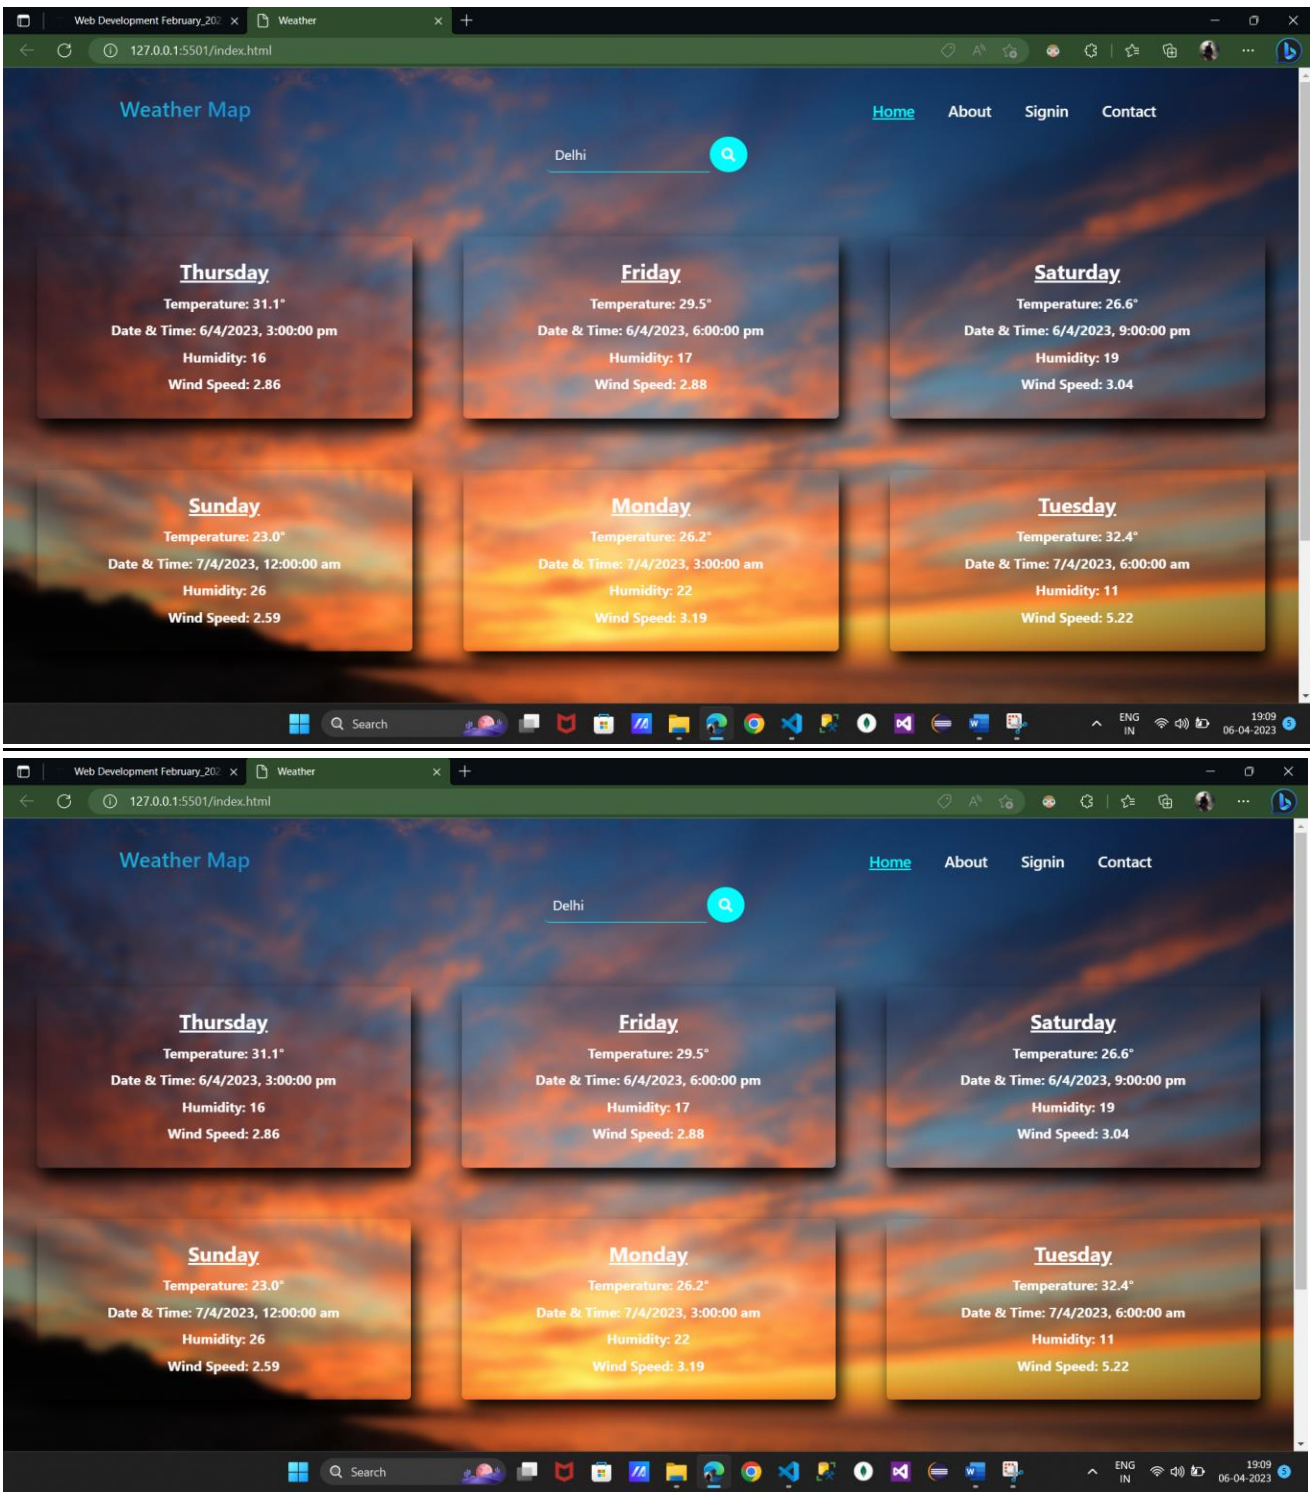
Web Development February_202 × Weather ×

127.0.0.1:5501/index.html

Weather Map

Home About Signin Contact

Delhi

Thursday
Temperature: 31.1°
Date & Time: 6/4/2023, 3:00:00 pm
Humidity: 16
Wind Speed: 2.86

Friday
Temperature: 29.5°
Date & Time: 6/4/2023, 6:00:00 pm
Humidity: 17
Wind Speed: 2.88

Saturday
Temperature: 26.6°
Date & Time: 6/4/2023, 9:00:00 pm
Humidity: 19
Wind Speed: 3.04

Sunday
Temperature: 23.0°
Date & Time: 7/4/2023, 12:00:00 am
Humidity: 26
Wind Speed: 2.59

Monday
Temperature: 26.2°
Date & Time: 7/4/2023, 3:00:00 am
Humidity: 22
Wind Speed: 3.19

Tuesday
Temperature: 32.4°
Date & Time: 7/4/2023, 6:00:00 am
Humidity: 11
Wind Speed: 5.22

Search

ENG IN 19:09 06-04-2023

Web Development February_202 × Weather ×

127.0.0.1:5501/index.html

Weather Map

Home About Signin Contact

Delhi

Thursday
Temperature: 31.1°
Date & Time: 6/4/2023, 3:00:00 pm
Humidity: 16
Wind Speed: 2.86

Friday
Temperature: 29.5°
Date & Time: 6/4/2023, 6:00:00 pm
Humidity: 17
Wind Speed: 2.88

Saturday
Temperature: 26.6°
Date & Time: 6/4/2023, 9:00:00 pm
Humidity: 19
Wind Speed: 3.04

Sunday
Temperature: 23.0°
Date & Time: 7/4/2023, 12:00:00 am
Humidity: 26
Wind Speed: 2.59

Monday
Temperature: 26.2°
Date & Time: 7/4/2023, 3:00:00 am
Humidity: 22
Wind Speed: 3.19

Tuesday
Temperature: 32.4°
Date & Time: 7/4/2023, 6:00:00 am
Humidity: 11
Wind Speed: 5.22

Search

ENG IN 19:09 06-04-2023